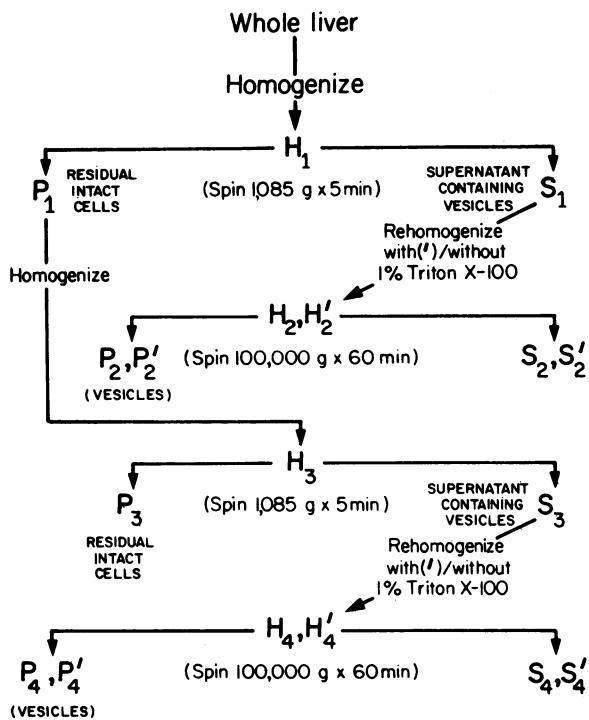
Whole liver

Homogenize

$H_1$

$P_1$ RESIDUAL INTACT CELLS

(Spin 1,085 g x 5 min)

SUPERNATANT CONTAINING VESICLES $S_1$

Rehomogenize with(′)/without 1% Triton X-100

Homogenize

$H_2, H_2'$

$P_2, P_2'$ (VESICLES)

(Spin 100,000 g x 60 min)

$S_2, S_2'$

$H_3$

$P_3$ RESIDUAL INTACT CELLS

(Spin 1,085 g x 5 min)

SUPERNATANT CONTAINING VESICLES $S_3$

Rehomogenize with(′)/without 1% Triton X-100

$H_4, H_4'$

$P_4, P_4'$ (VESICLES)

(Spin 100,000 g x 60 min)

$S_4, S_4'$